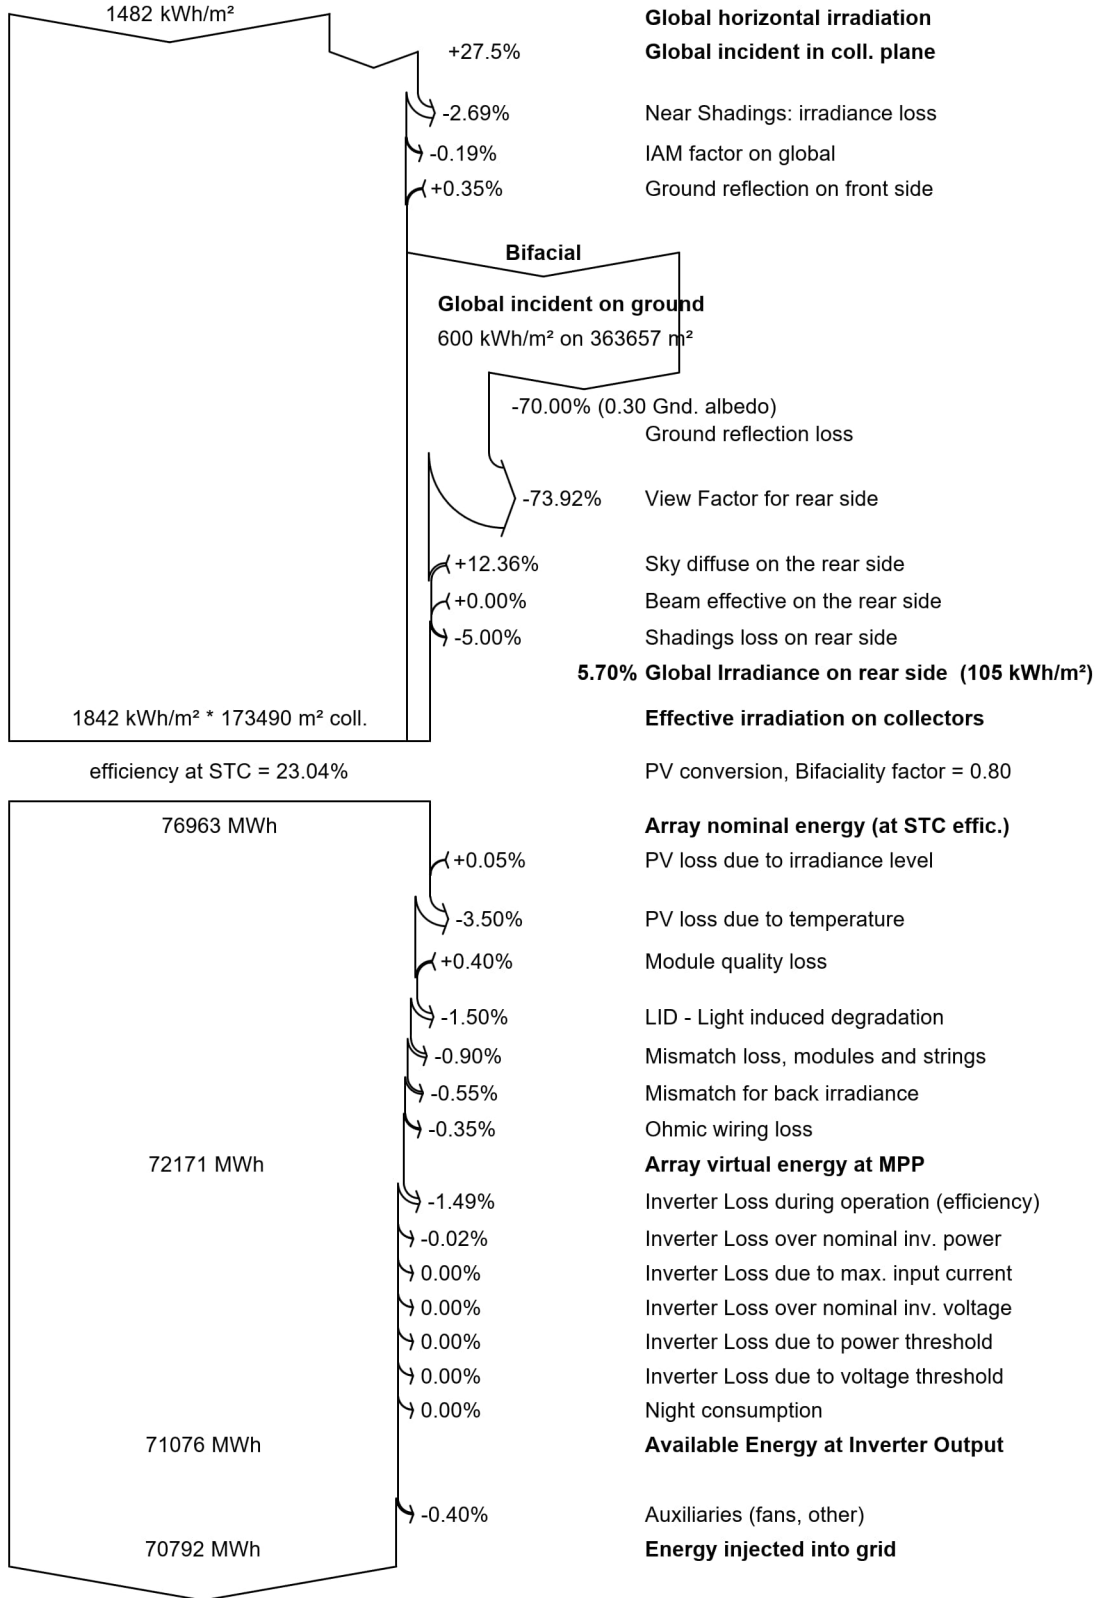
1482 kWh/m²

Global horizontal irradiation

+27.5% Global incident in coll. plane

-2.69% Near Shadings: irradiance loss

-0.19% IAM factor on global

+0.35% Ground reflection on front side

Bifacial

Global incident on ground

600 kWh/m² on 363657 m²

-70.00% (0.30 Gnd. albedo)

Ground reflection loss

-73.92% View Factor for rear side

+12.36% Sky diffuse on the rear side

+0.00% Beam effective on the rear side

-5.00% Shadings loss on rear side

5.70% Global Irradiance on rear side (105 kWh/m²)

1842 kWh/m² * 173490 m² coll.

Effective irradiation on collectors

efficiency at STC = 23.04%

PV conversion, Bifaciality factor = 0.80

76963 MWh

Array nominal energy (at STC effic.)

+0.05% PV loss due to irradiance level

-3.50% PV loss due to temperature

+0.40% Module quality loss

-1.50% LID - Light induced degradation

-0.90% Mismatch loss, modules and strings

-0.55% Mismatch for back irradiance

-0.35% Ohmic wiring loss

72171 MWh

Array virtual energy at MPP

-1.49% Inverter Loss during operation (efficiency)

-0.02% Inverter Loss over nominal inv. power

0.00% Inverter Loss due to max. input current

0.00% Inverter Loss over nominal inv. voltage

0.00% Inverter Loss due to power threshold

0.00% Inverter Loss due to voltage threshold

0.00% Night consumption

71076 MWh

Available Energy at Inverter Output

-0.40% Auxiliaries (fans, other)

70792 MWh

Energy injected into grid